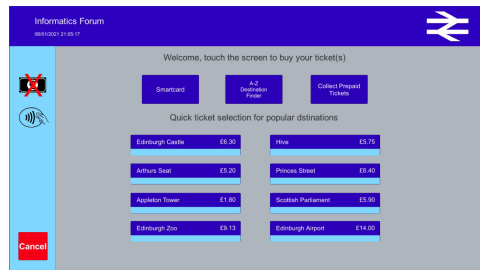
Informatics Forum
06/01/2021 21:05:17

Welcome, touch the screen to buy your ticket(s)

Smartcard

A-Z Destination Finder

Collect Prepaid Tickets

Quick ticket selection for popular dstinations

| | | | |
|---|---|---|---|
| Edinburgh Castle | £6.30 | Hive | £5.75 |
| Arthurs Seat | £5.20 | Princes Street | £6.40 |
| Appleton Tower | £1.80 | Scottish Parliament | £5.90 |
| Edinburgh Zoo | £9.13 | Edinburgh Airport | £14.00 |

Cancel